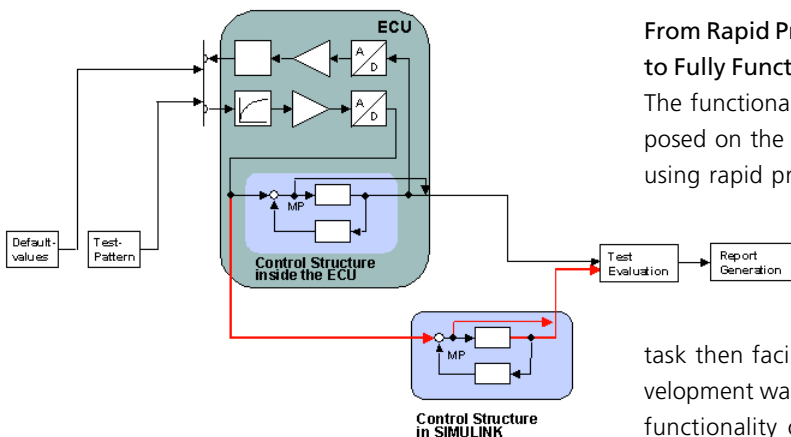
ECU

A
D

A
D

MP

Control Structure inside the ECU

Default-values

Test-Pattern

Test Evaluation

Report Generation

MP

Control Structure in SIMULINK

From Rapid Pr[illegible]
to Fully Funct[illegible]
The functiona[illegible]
posed on the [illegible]
using rapid pr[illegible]

task then faci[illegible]
velopment wa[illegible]
functionality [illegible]